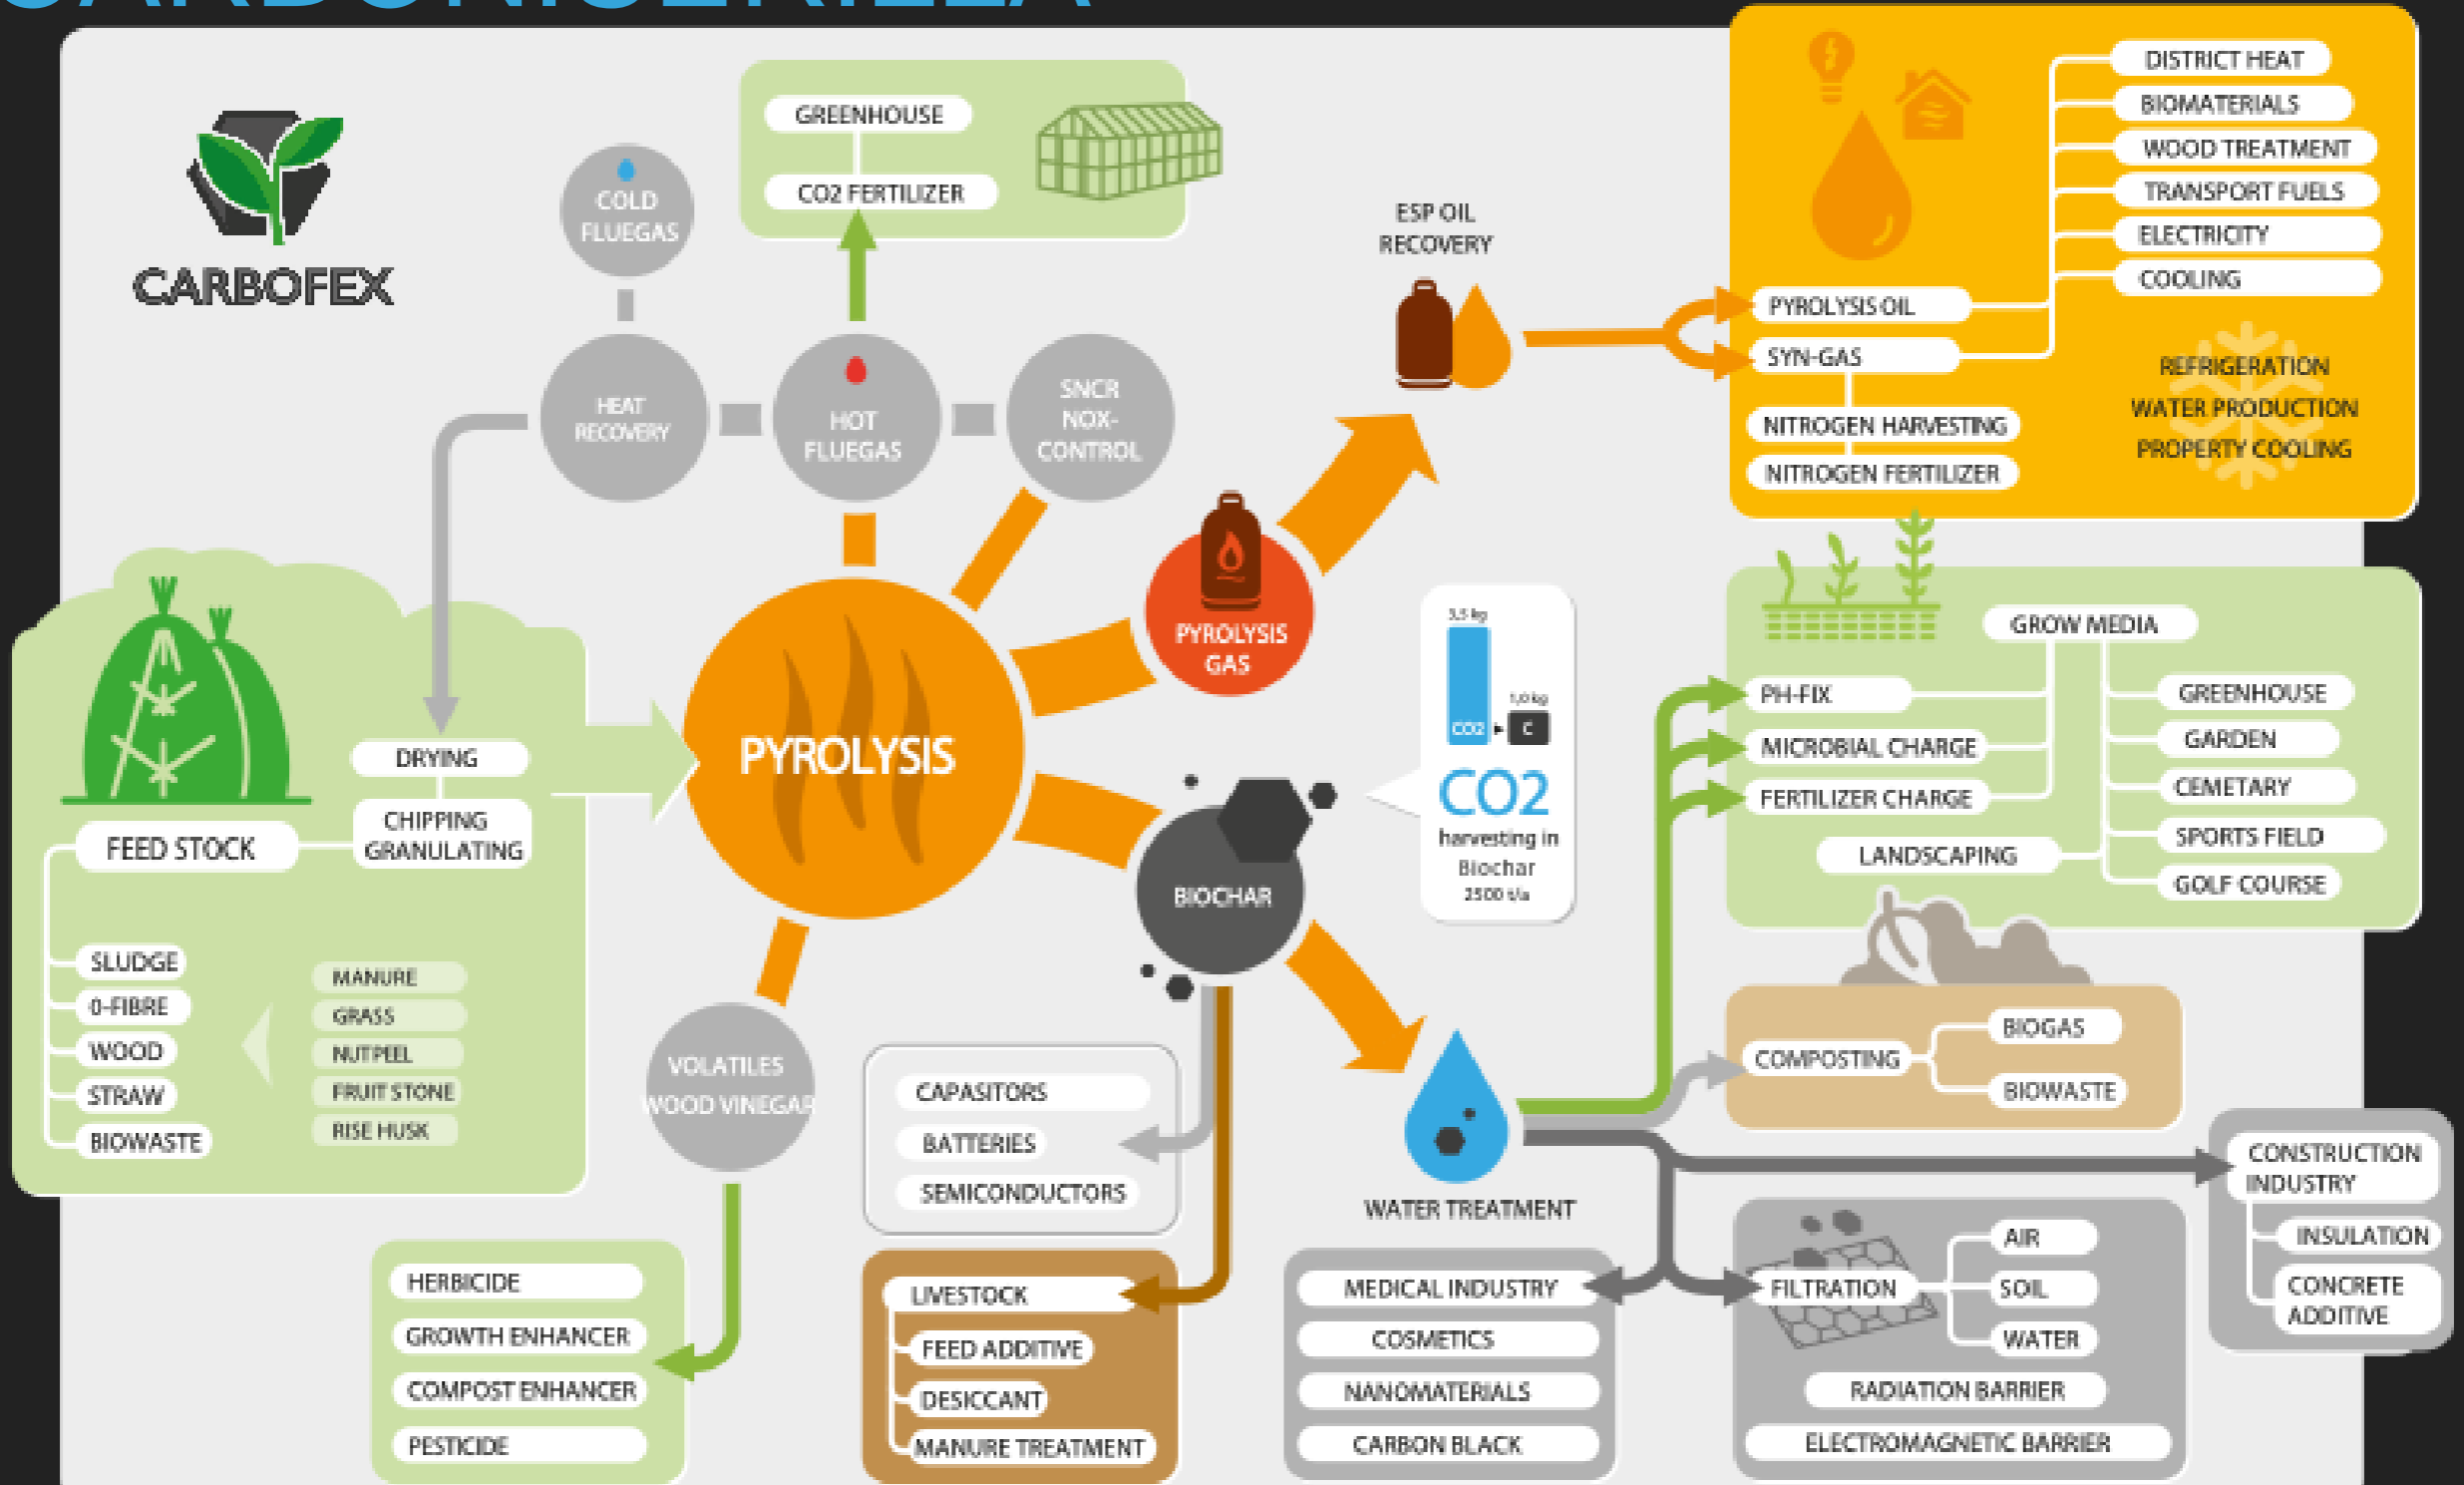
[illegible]

CARBOFEX

COLD FLUEGAS

GREENHOUSE

CO2 FERTILIZER

HEAT RECOVERY

HOT FLUEGAS

SNCR NOX-CONTROL

ESP OIL RECOVERY

DISTRICT HEAT
BIOMATERIALS
WOOD TREATMENT
TRANSPORT FUELS
ELECTRICITY
COOLING

PYROLYSIS OIL
SYN-GAS
NITROGEN HARVESTING
NITROGEN FERTILIZER

REFRIGERATION
WATER PRODUCTION
PROPERTY COOLING

PYROLYSIS GAS

PYROLYSIS

DRYING

CHIPPING GRANULATING

FEED STOCK

SLUDGE
0-FIBRE
WOOD
STRAW
BIOWASTE

MANURE
GRASS
NUTPEEL
FRUIT STONE
RISE HUSK

3,5 kg
1,0 kg
CO2
C
CO2
harvesting in Biochar
2500 t/a

BIOCHAR

GROW MEDIA
PH-FIX
MICROBIAL CHARGE
FERTILIZER CHARGE
LANDSCAPING
GREENHOUSE
GARDEN
CEMETARY
SPORTS FIELD
GOLF COURSE

VOLATILES
WOOD VINEGAR

CAPASITORS
BATTERIES
SEMICONDUCTORS

COMPOSTING
BIOGAS
BIOWASTE

WATER TREATMENT

CONSTRUCTION INDUSTRY
INSULATION
CONCRETE ADDITIVE

HERBICIDE
GROWTH ENHANCER
COMPOST ENHANCER
PESTICIDE

LIVESTOCK
FEED ADDITIVE
DESICCANT
MANURE TREATMENT

MEDICAL INDUSTRY
COSMETICS
NANOMATERIALS
CARBON BLACK

FILTRATION
AIR
SOIL
WATER
RADIATION BARRIER
ELECTROMAGNETIC BARRIER